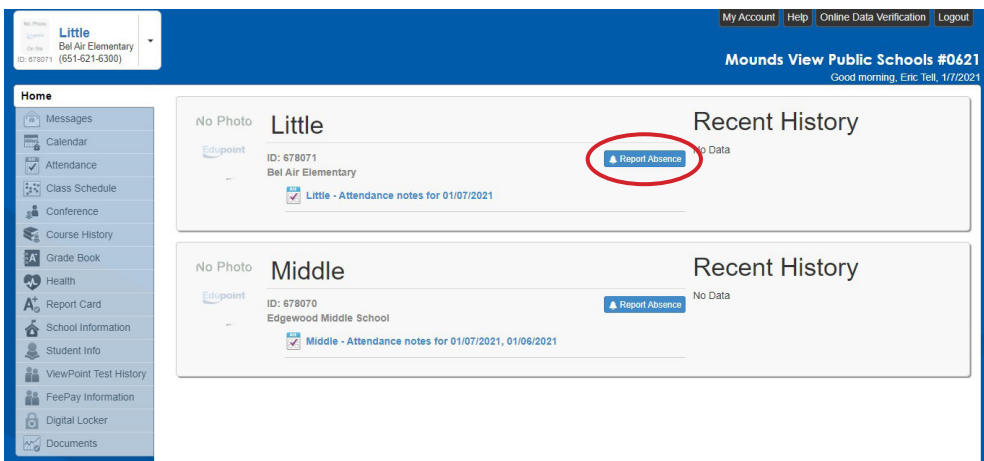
No Photo On file
Little
Bel Air Elementary
ID: 678071 (651-621-6300)

My Account Help Online Data Verification Logout

Mounds View Public Schools #0621
Good morning, Eric Tell, 1/7/2021

Home
Messages
Calendar
Attendance
Class Schedule
Conference
Course History
Grade Book
Health
Report Card
School Information
Student Info
ViewPoint Test History
FeePay Information
Digital Locker
Documents

No Photo
Edupoint
Little
ID: 678071
Bel Air Elementary
Report Absence
Little - Attendance notes for 01/07/2021
Recent History
No Data

No Photo
Edupoint
Middle
ID: 678070
Edgewood Middle School
Report Absence
Middle - Attendance notes for 01/07/2021, 01/06/2021
Recent History
No Data